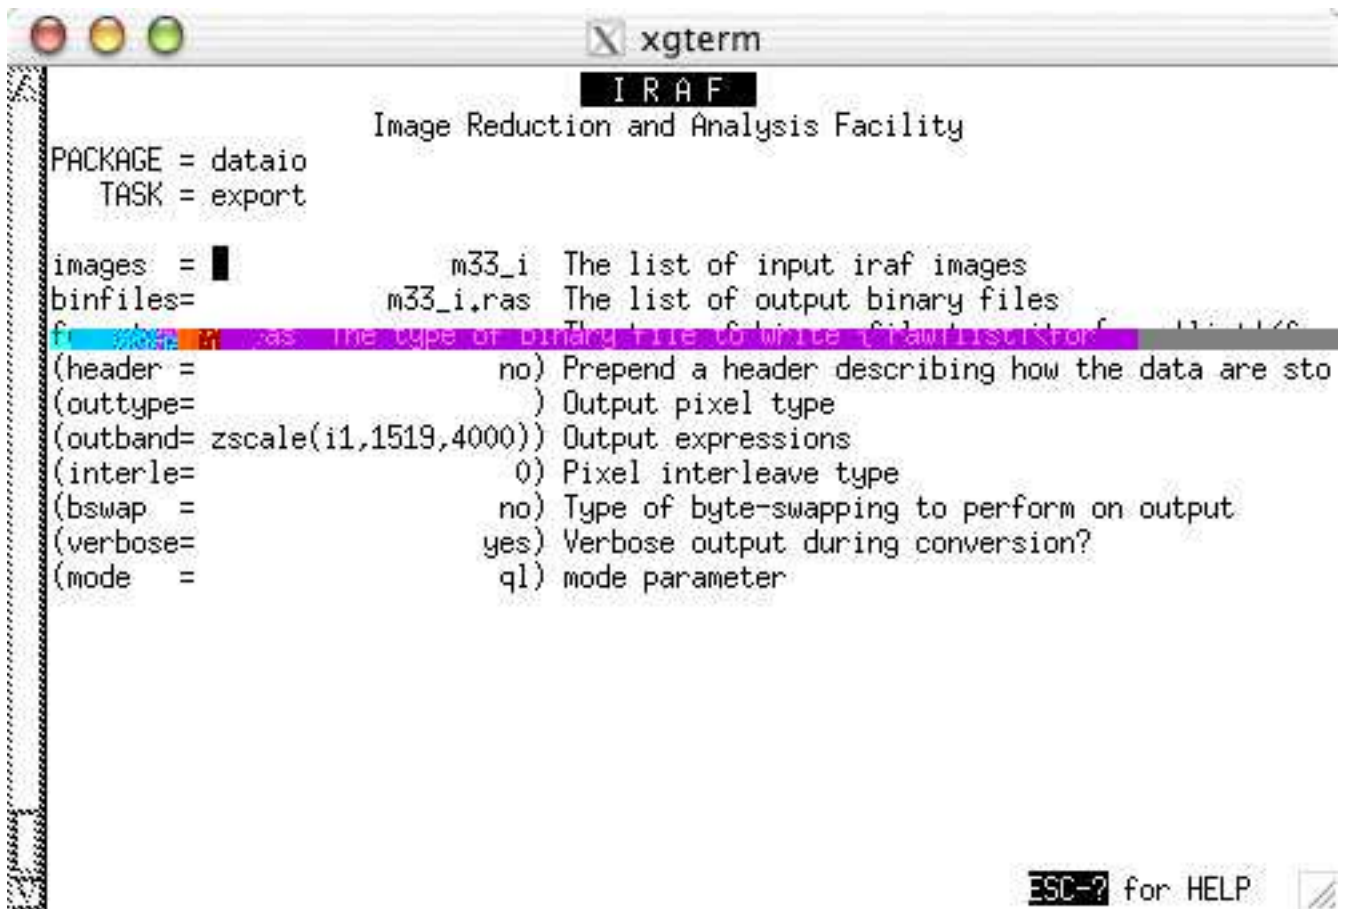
xgterm

IRAF
Image Reduction and Analysis Facility
PACKAGE = dataio
TASK = export

images = m33_i The list of input iraf images
binfiles= m33_i.ras The list of output binary files
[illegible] ras The type of binary file to write (rawlist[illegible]
(header = no) Prepend a header describing how the data are sto
(outtype= ) Output pixel type
(outband= zscale(i1,1519,4000)) Output expressions
(interle= 0) Pixel interleave type
(bswap = no) Type of byte-swapping to perform on output
(verbose= yes) Verbose output during conversion?
(mode = ql) mode parameter

ESC-? for HELP